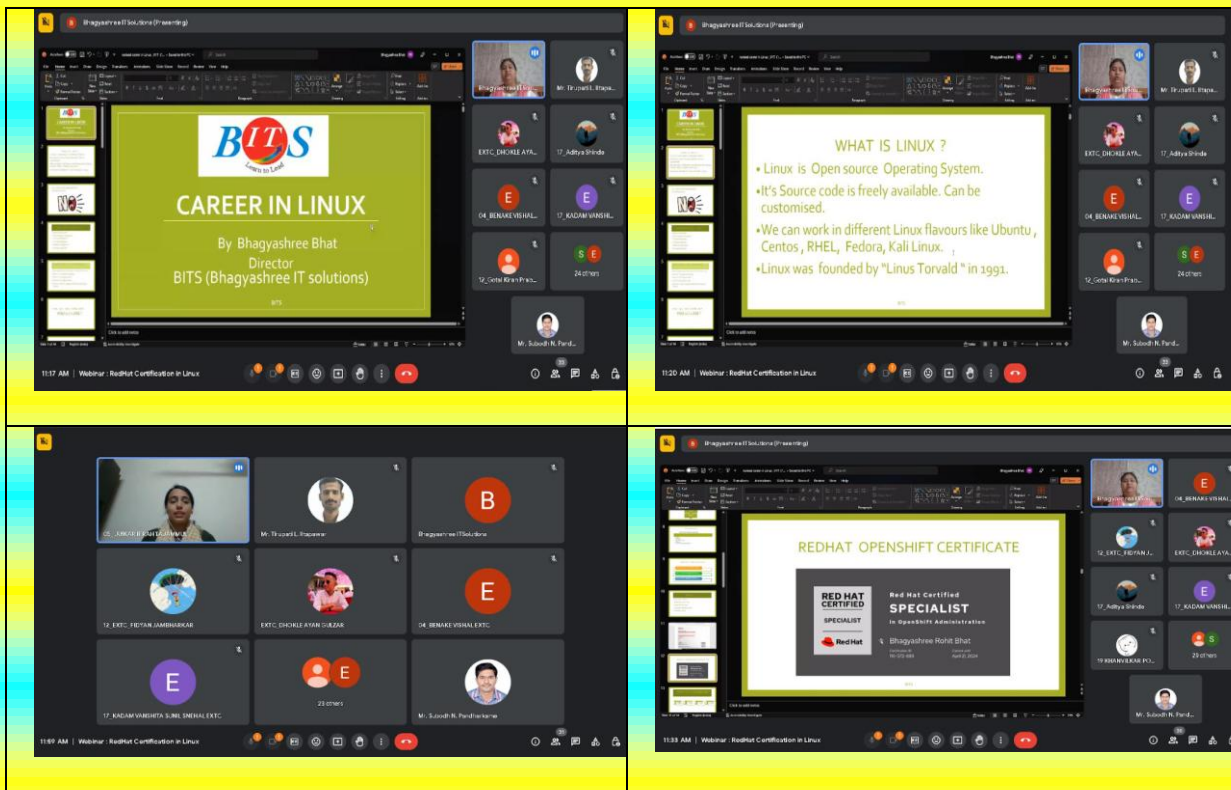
Bhagyashree IT Solutions (Presenting)

BITS
Learn to Lead

CAREER IN LINUX

By Bhagyashree Bhat
Director
BITS (Bhagyashree IT solutions)

Mr. Tirupati L. Btape...
EXTC_DHOKLE AYA...
17_Aditya Shinde
04_BENAKE VISHAL...
17_KADAM VANSHI...
12_Gotal Kiran Prao...
24 others
Mr. Subodh N. Pand...

11:17 AM | Webinar : RedHat Certification in Linux

Bhagyashree IT Solutions (Presenting)

WHAT IS LINUX ?
•Linux is Open source Operating System.
•It's Source code is freely available. Can be customised.
•We can work in different Linux flavours like Ubuntu , Centos , RHEL, Fedora, Kali Linux.
•Linux was founded by "Linus Torvald " in 1991.

Mr. Tirupati L. Btape...
EXTC_DHOKLE AYA...
17_Aditya Shinde
04_BENAKE VISHAL...
17_KADAM VANSHI...
12_Gotal Kiran Prao...
24 others
Mr. Subodh N. Pand...

11:20 AM | Webinar : RedHat Certification in Linux

Mr. Tirupati L. Btapewar
Bhagyashree IT Solutions
12_EXTC_FIDYAN JAMBHARKAR
EXTC_DHOKLE AYAN GULZAR
04_BENAKE VISHAL EXTC
17_KADAM VANSHITA SUNIL SNEHAL EXTC
23 others
Mr. Subodh N. Pandharkame

11:59 AM | Webinar : RedHat Certification in Linux

Bhagyashree IT Solutions (Presenting)

REDHAT OPENSHIFT CERTIFICATE

RED HAT CERTIFIED SPECIALIST
Red Hat
Red Hat Certified
SPECIALIST
in OpenShift Administration
Bhagyashree Rohit Bhat

04_BENAKE VISHAL...
12_EXTC_FIDYAN J...
EXTC_DHOKLE AYA...
17_Aditya Shinde
17_KADAM VANSHI...
19 KHANVILKAR PO...
29 others
Mr. Subodh N. Pand...

11:33 AM | Webinar : RedHat Certification in Linux